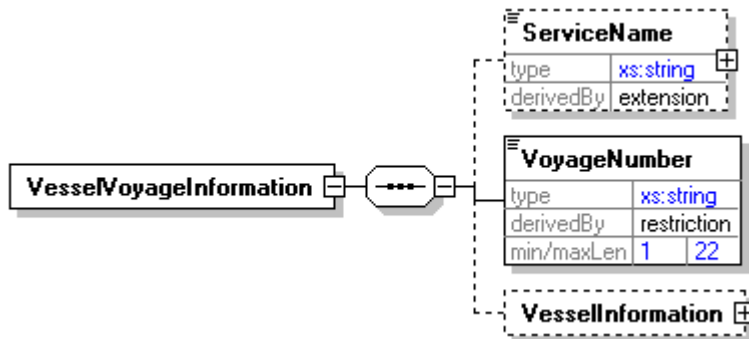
VesselVoyageInformation

ServiceName

| type | xs:string |
|---|---|
| derivedBy | extension |

VoyageNumber

| type | xs:string | |
|---|---|---|
| derivedBy | restriction | |
| min/maxLen | 1 | 22 |

VesselInformation